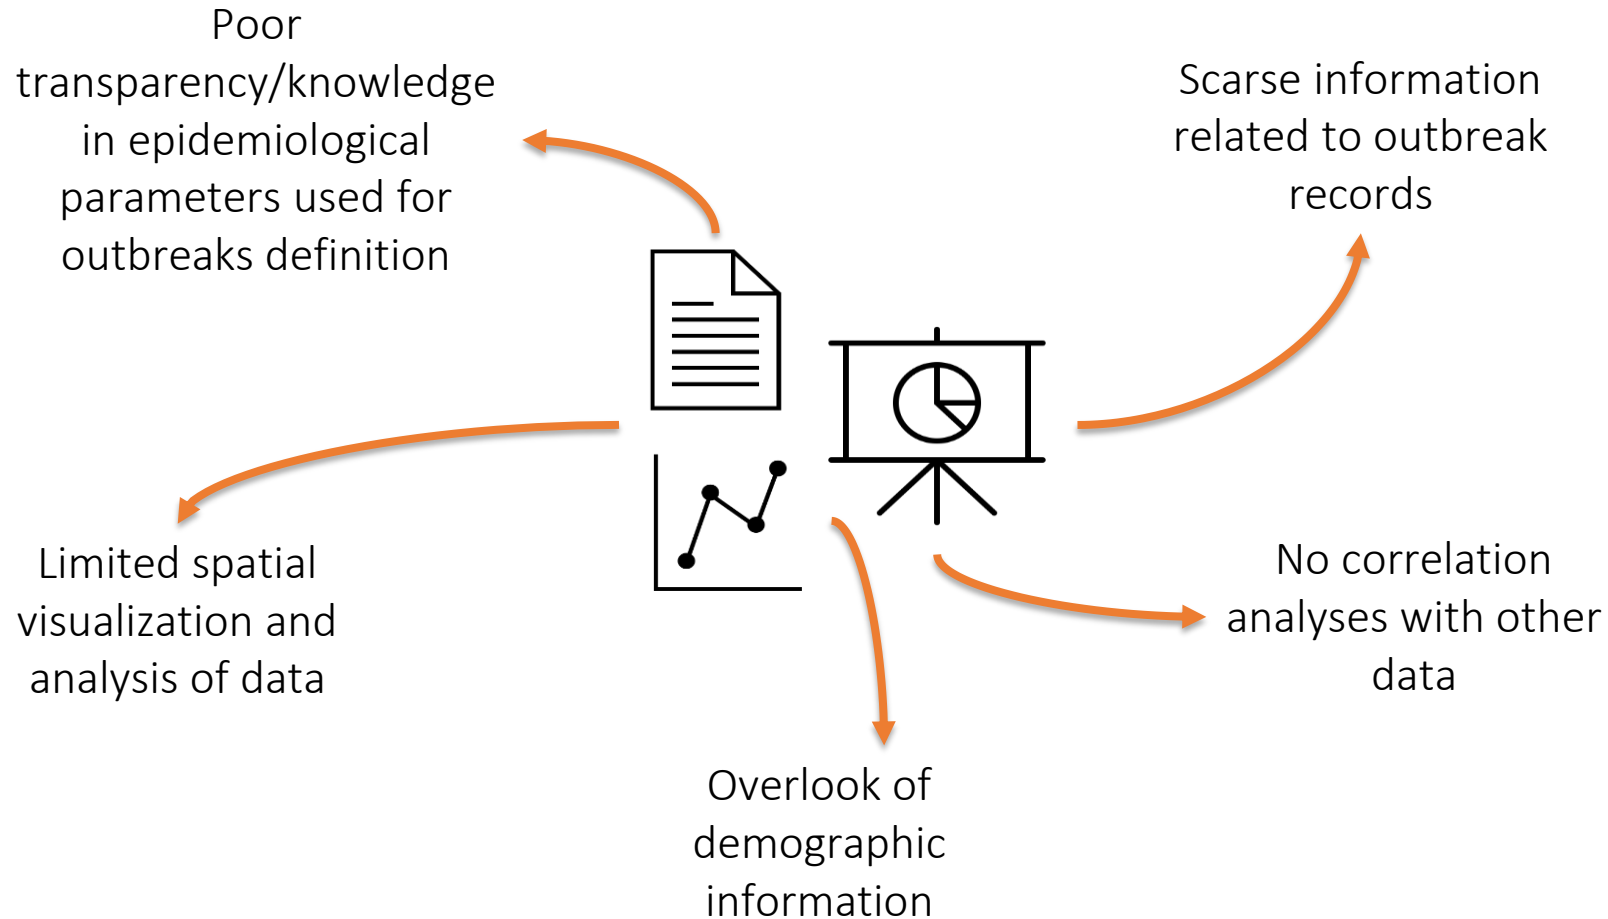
Poor transparency/knowledge in epidemiological parameters used for outbreaks definition

Scarse information related to outbreak records

Limited spatial visualization and analysis of data

No correlation analyses with other data

Overlook of demographic information